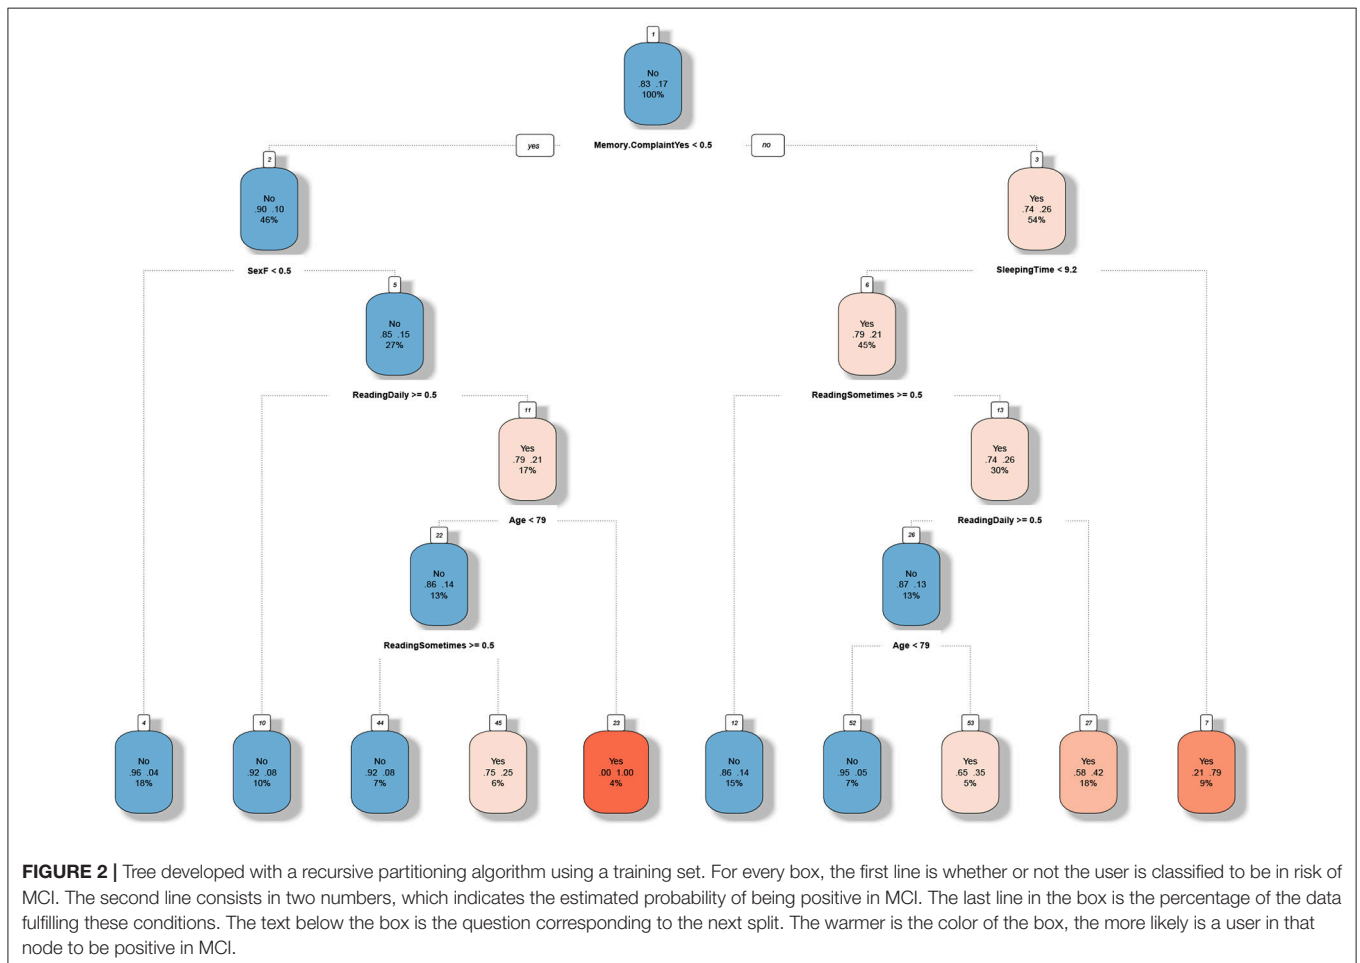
1
No
.83 .17
100%

yes
Memory.ComplaintYes < 0.5
no

2
No
.90 .10
46%

3
Yes
.74 .26
54%

SexF < 0.5

SleepingTime < 9.2

5
No
.85 .15
27%

6
Yes
.79 .21
45%

ReadingDaily >= 0.5

ReadingSometimes >= 0.5

11
Yes
.79 .21
17%

13
Yes
.74 .26
30%

Age < 79

ReadingDaily >= 0.5

22
No
.86 .14
13%

26
No
.87 .13
13%

ReadingSometimes >= 0.5

Age < 79

4
No
.96 .04
18%

10
No
.92 .08
10%

44
No
.92 .08
7%

45
Yes
.75 .25
6%

23
Yes
.00 1.00
4%

12
No
.86 .14
15%

52
No
.95 .05
7%

53
Yes
.65 .35
5%

27
Yes
.58 .42
18%

7
Yes
.21 .79
9%

FIGURE 2 | Tree developed with a recursive partitioning algorithm using a training set. For every box, the first line is whether or not the user is classified to be in risk of MCI. The second line consists in two numbers, which indicates the estimated probability of being positive in MCI. The last line in the box is the percentage of the data fulfilling these conditions. The text below the box is the question corresponding to the next split. The warmer is the color of the box, the more likely is a user in that node to be positive in MCI.